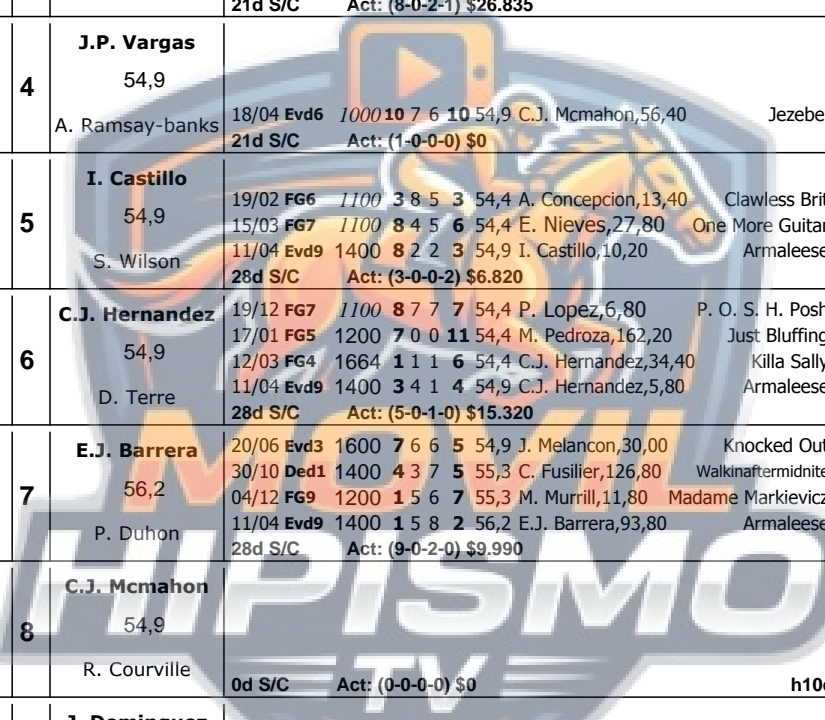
21d S/C Act: (8-0-2-1) $26.835

| | | |
|---|---|---|
| 4 | J.P. Vargas<br>54,9<br>A. Ramsay-banks | 18/04 Evd6 1000 10 7 6 10 54,9 C.J. Mcmahon,56,40 Jezebe<br>21d S/C Act: (1-0-0-0) $0 |
| 5 | I. Castillo<br>54,9<br>S. Wilson | 19/02 FG6 1100 3 8 5 3 54,4 A. Concepcion,13,40 Clawless Brit<br>15/03 FG7 1100 8 4 5 6 54,4 E. Nieves,27,80 One More Guitar<br>11/04 Evd9 1400 8 2 2 3 54,9 I. Castillo,10,20 Armaleese<br>28d S/C Act: (3-0-0-2) $6.820 |
| 6 | C.J. Hernandez<br>54,9<br>D. Terre | 19/12 FG7 1100 8 7 7 7 54,4 P. Lopez,6,80 P. O. S. H. Posh<br>17/01 FG5 1200 7 0 0 11 54,4 M. Pedroza,162,20 Just Bluffing<br>12/03 FG4 1664 1 1 1 6 54,4 C.J. Hernandez,34,40 Killa Sally<br>11/04 Evd9 1400 3 4 1 4 54,9 C.J. Hernandez,5,80 Armaleese<br>28d S/C Act: (5-0-1-0) $15.320 |
| 7 | E.J. Barrera<br>56,2<br>P. Duhon | 20/06 Evd3 1600 7 6 6 5 54,9 J. Melancon,30,00 Knocked Out<br>30/10 Ded1 1400 4 3 7 5 55,3 C. Fusilier,126,80 Walkinaftermidnite<br>04/12 FG9 1200 1 5 6 7 55,3 M. Murrill,11,80 Madame Markievicz<br>11/04 Evd9 1400 1 5 8 2 56,2 E.J. Barrera,93,80 Armaleese<br>28d S/C Act: (9-0-2-0) $9.990 |
| 8 | C.J. Mcmahon<br>54,9<br>R. Courville | 0d S/C Act: (0-0-0-0) $0 h10 |

J. Dominguez

MOVIL HIPISMO TV